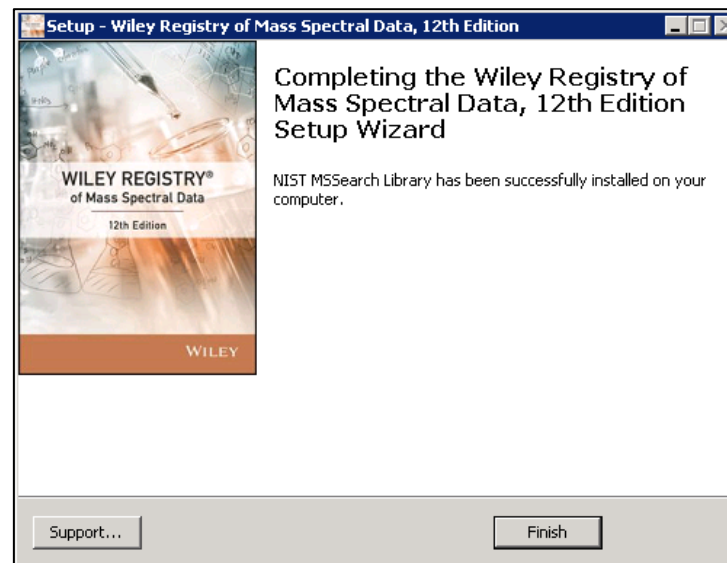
Setup - Wiley Registry of Mass Spectral Data, 12th Edition

WILEY REGISTRY®
of Mass Spectral Data
12th Edition

WILEY

Completing the Wiley Registry of Mass Spectral Data, 12th Edition Setup Wizard

NIST MSSearch Library has been successfully installed on your computer.

Support...

Finish